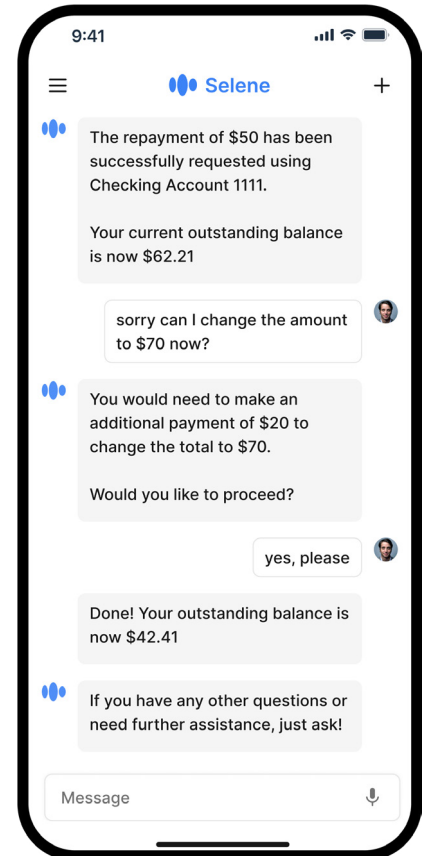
9:41

Selene

The repayment of $50 has been successfully requested using Checking Account 1111.

Your current outstanding balance is now $62.21

sorry can I change the amount to $70 now?

You would need to make an additional payment of $20 to change the total to $70.

Would you like to proceed?

yes, please

Done! Your outstanding balance is now $42.41

If you have any other questions or need further assistance, just ask!

Message